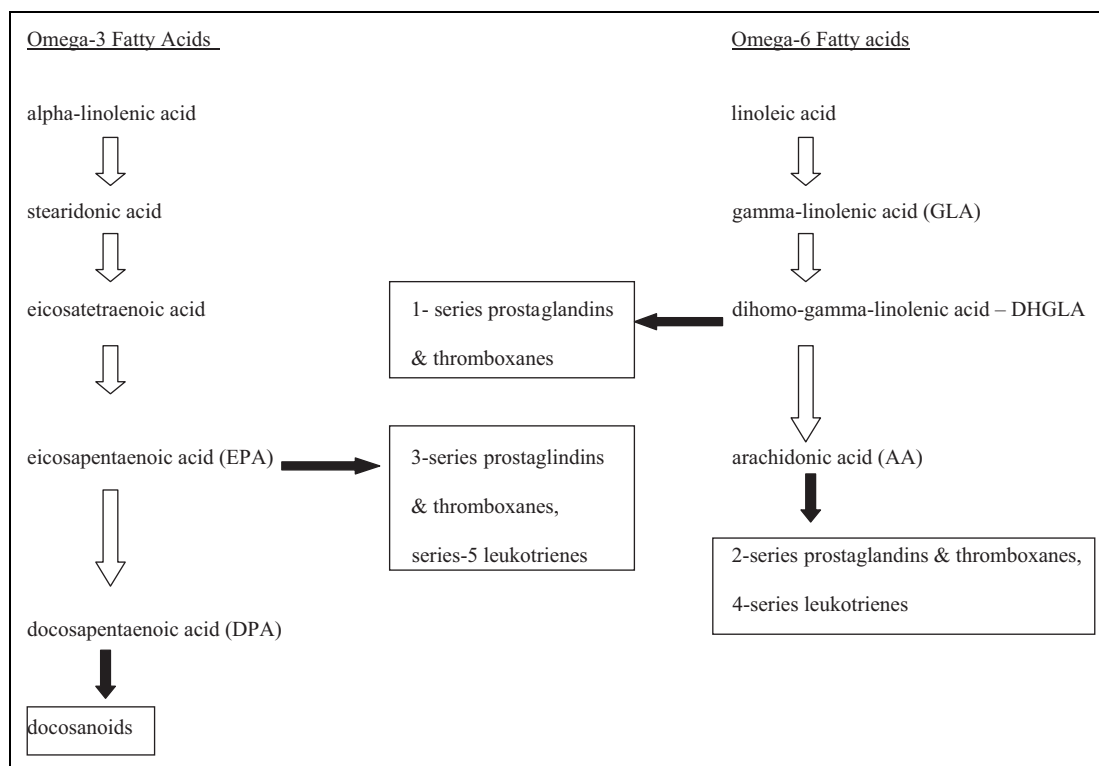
Omega-3 Fatty Acids

alpha-linolenic acid

stearidonic acid

eicosatetraenoic acid

eicosapentaenoic acid (EPA)

docosapentaenoic acid (DPA)

docosanoids

Omega-6 Fatty acids

linoleic acid

gamma-linolenic acid (GLA)

dihomo-gamma-linolenic acid – DHGLA

1- series prostaglandins & thromboxanes

arachidonic acid (AA)

3-series prostaglindins & thromboxanes, series-5 leukotrienes

2-series prostaglandins & thromboxanes, 4-series leukotrienes